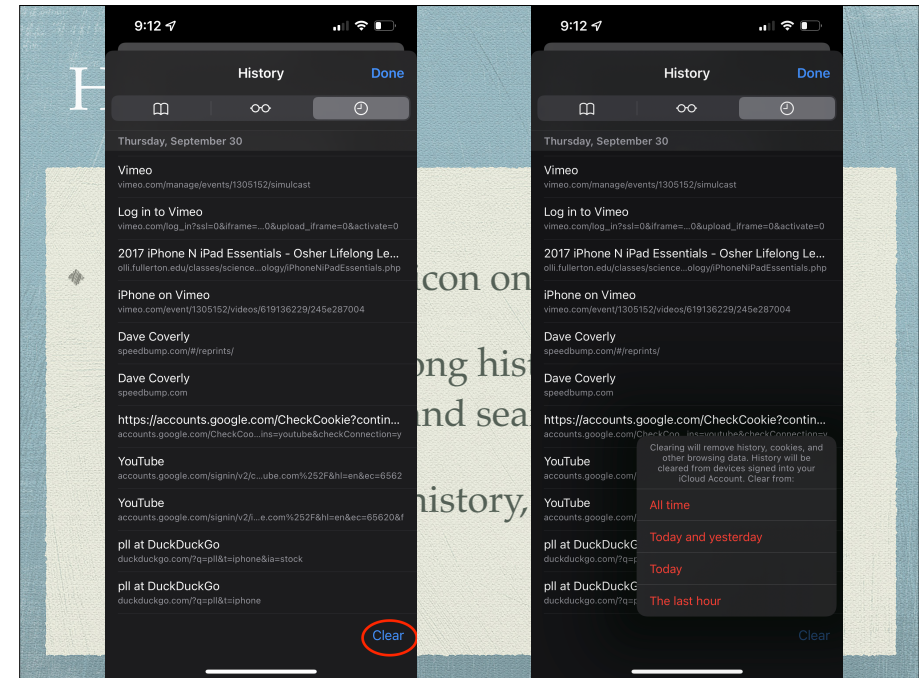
H

icon on

ong hist
and sea

history,

9:12

History Done

Thursday, September 30

Vimeo
vimeo.com/manage/events/1305152/simulcast

Log in to Vimeo
vimeo.com/log_in?ssl=0&iframe=...0&upload_iframe=0&activate=0

2017 iPhone N iPad Essentials - Osher Lifelong Le...
olli.fullerton.edu/classes/science...ology/iPhoneNiPadEssentials.php

iPhone on Vimeo
vimeo.com/event/1305152/videos/619136229/245e287004

Dave Coverly
speedbump.com/#/reprints/

Dave Coverly
speedbump.com

https://accounts.google.com/CheckCookie?contin...
accounts.google.com/CheckCoo...ins=youtube&checkConnection=y

YouTube
accounts.google.com/signin/v2/c...ube.com%252F&hl=en&ec=6562

YouTube
accounts.google.com/signin/v2/i...e.com%252F&hl=en&ec=65620&f

pll at DuckDuckGo
duckduckgo.com/?q=pll&t=iphone&ia=stock

pll at DuckDuckGo
duckduckgo.com/?q=pll&t=iphone

Clear

9:12

History Done

Thursday, September 30

Vimeo
vimeo.com/manage/events/1305152/simulcast

Log in to Vimeo
vimeo.com/log_in?ssl=0&iframe=...0&upload_iframe=0&activate=0

2017 iPhone N iPad Essentials - Osher Lifelong Le...
olli.fullerton.edu/classes/science...ology/iPhoneNiPadEssentials.php

iPhone on Vimeo
vimeo.com/event/1305152/videos/619136229/245e287004

Dave Coverly
speedbump.com/#/reprints/

Dave Coverly
speedbump.com

https://accounts.google.com/CheckCookie?contin...
accounts.google.com/CheckCoo...ins=youtube&checkConnection=y

YouTube
accounts.google.com

YouTube
accounts.google.com

pll at DuckDuckGo
duckduckgo.com/?q=p

pll at DuckDuckGo
duckduckgo.com/?q=p

Clearing will remove history, cookies, and other browsing data. History will be cleared from devices signed into your iCloud Account. Clear from:

All time

Today and yesterday

Today

The last hour

Clear